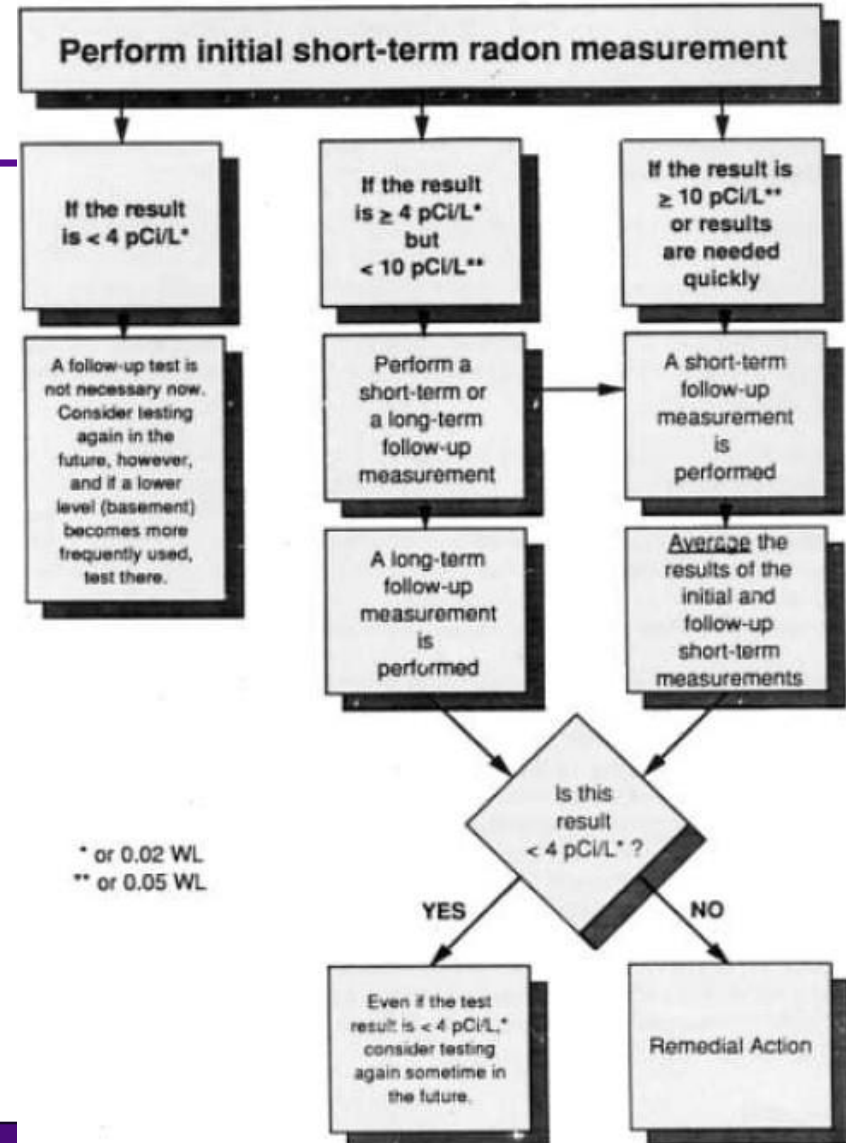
Perform initial short-term radon measurement

If the result is < 4 pCi/L*

If the result is $\geq$ 4 pCi/L* but < 10 pCi/L**

If the result is $\geq$ 10 pCi/L** or results are needed quickly

A follow-up test is not necessary now. Consider testing again in the future, however, and if a lower level (basement) becomes more frequently used, test there.

Perform a short-term or a long-term follow-up measurement

A short-term follow-up measurement is performed

A long-term follow-up measurement is performed

Average the results of the initial and follow-up short-term measurements

Is this result < 4 pCi/L* ?

* or 0.02 WL
** or 0.05 WL

YES

NO

Even if the test result is < 4 pCi/L,* consider testing again sometime in the future.

Remedial Action